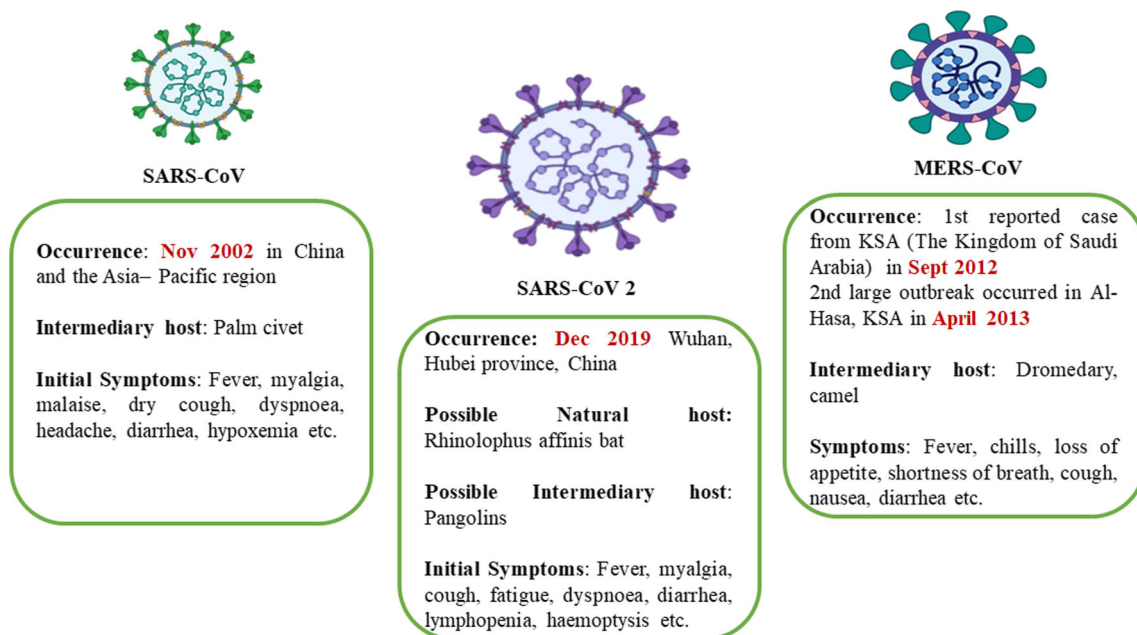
SARS-CoV

Occurrence: Nov 2002 in China and the Asia– Pacific region

Intermediary host: Palm civet

Initial Symptoms: Fever, myalgia, malaise, dry cough, dyspnoea, headache, diarrhea, hypoxemia etc.

SARS-CoV 2

Occurrence: Dec 2019 Wuhan, Hubei province, China

Possible Natural host: Rhinolophus affinis bat

Possible Intermediary host: Pangolins

Initial Symptoms: Fever, myalgia, cough, fatigue, dyspnoea, diarrhea, lymphopenia, haemoptysis etc.

MERS-CoV

Occurrence: 1st reported case from KSA (The Kingdom of Saudi Arabia) in Sept 2012
2nd large outbreak occurred in Al-Hasa, KSA in April 2013

Intermediary host: Dromedary, camel

Symptoms: Fever, chills, loss of appetite, shortness of breath, cough, nausea, diarrhea etc.